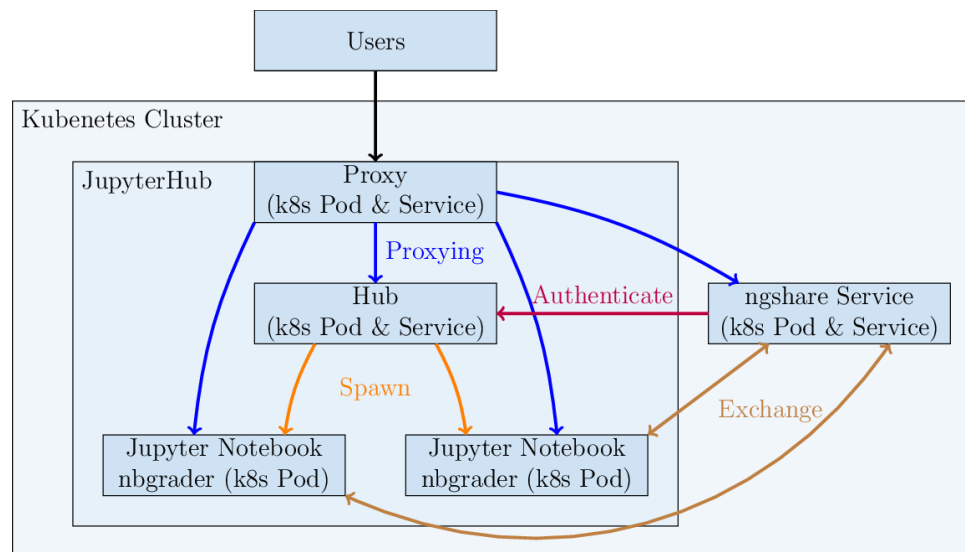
Users

Kubenetes Cluster

JupyterHub

Proxy
(k8s Pod & Service)

Proxying

Hub
(k8s Pod & Service)

Authenticate

ngshare Service
(k8s Pod & Service)

Spawn

Exchange

Jupyter Notebook
nbgrader (k8s Pod)

Jupyter Notebook
nbgrader (k8s Pod)